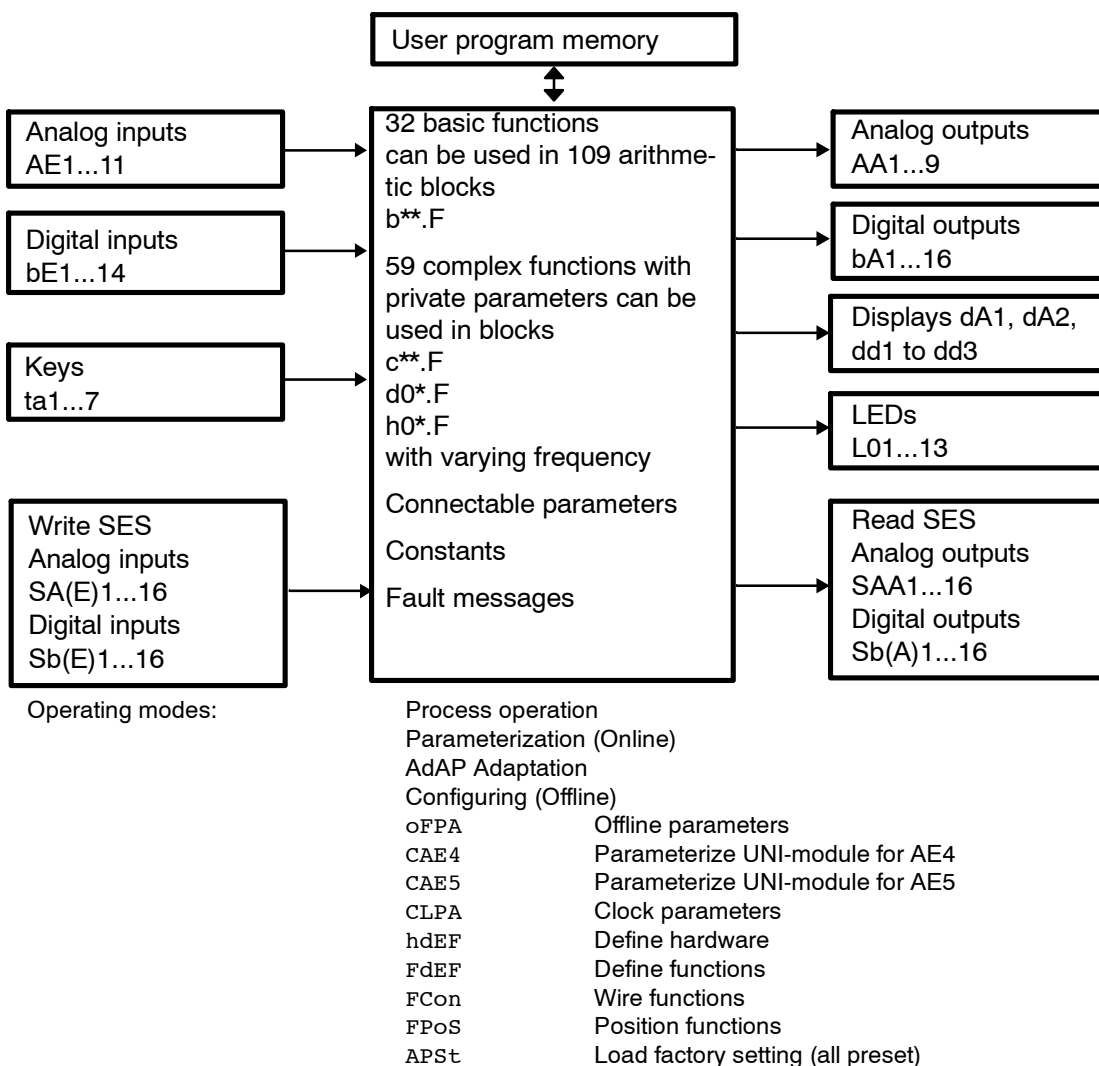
User program memory

Analog inputs
AE1...11

Digital inputs
bE1...14

Keys
ta1...7

Write SES
Analog inputs
SA(E)1...16
Digital inputs
Sb(E)1...16

32 basic functions can be used in 109 arithmetic blocks
b**.F

59 complex functions with private parameters can be used in blocks
c**.F
d0*.F
h0*.F
with varying frequency

Connectable parameters

Constants

Fault messages

Analog outputs
AA1...9

Digital outputs
bA1...16

Displays dA1, dA2, dd1 to dd3

LEDs
L01...13

Read SES
Analog outputs
SAA1...16
Digital outputs
Sb(A)1...16

Operating modes:

Process operation
Parameterization (Online)
AdAP Adaptation
Configuring (Offline)
oFPA Offline parameters
CAE4 Parameterize UNI-module for AE4
CAE5 Parameterize UNI-module for AE5
CLPA Clock parameters
hdEF Define hardware
FdEF Define functions
FCon Wire functions
FPoS Position functions
APSt Load factory setting (all preset)